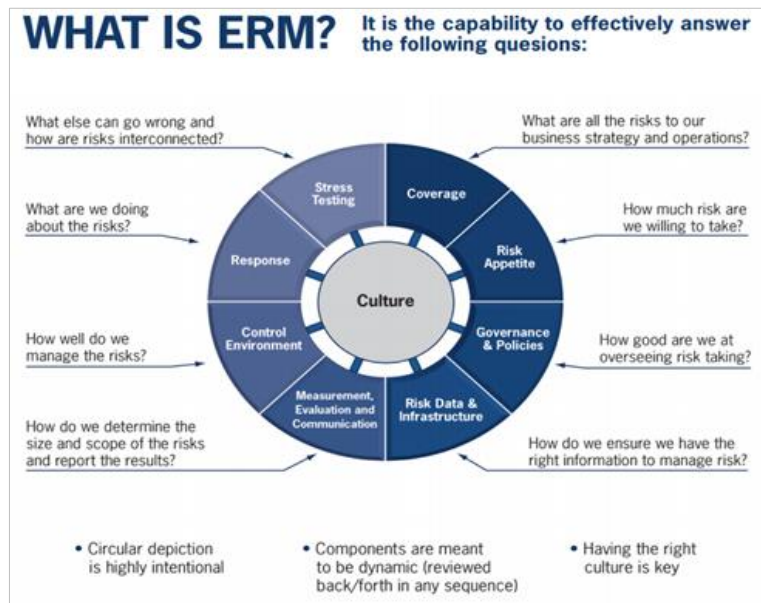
WHAT IS ERM? It is the capability to effectively answer the following quesions:

What else can go wrong and how are risks interconnected?

What are all the risks to our business strategy and operations?

What are we doing about the risks?

How much risk are we willing to take?

How well do we manage the risks?

How good are we at overseeing risk taking?

How do we determine the size and scope of the risks and report the results?

How do we ensure we have the right information to manage risk?

Stress Testing

Coverage

Response

Risk Appetite

Culture

Control Environment

Governance & Policies

Measurement, Evaluation and Communication

Risk Data & Infrastructure

• Circular depiction is highly intentional

• Components are meant to be dynamic (reviewed back/forth in any sequence)

• Having the right culture is key